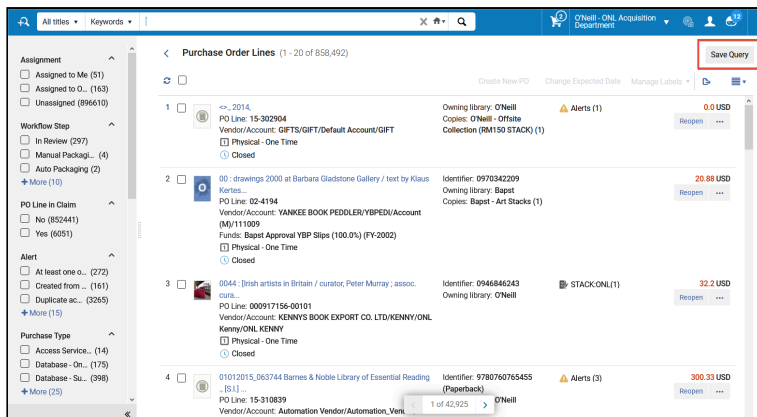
All titles ▾ Keywords ▾

2 O'Neill - ONL Acquisition Department ▾ 12

Assignment
Assigned to Me (51)
Assigned to O... (163)
Unassigned (896610)

Workflow Step
In Review (297)
Manual Packagi... (4)
Auto Packaging (2)
+ More (10)

PO Line in Claim
No (852441)
Yes (6051)

Alert
At least one o... (272)
Created from ... (161)
Duplicate ac... (3265)
+ More (15)

Purchase Type
Access Service... (14)
Database - On... (175)
Database - Su... (398)
+ More (25)

Purchase Order Lines (1 - 20 of 858,492)

Save Query

Create New PO Change Expected Date Manage Labels ▾

1 <>., 2014,
PO Line: 15-302904
Vendor/Account: GIFTS/GIFT/Default Account/GIFT
Physical - One Time
Closed
Owning library: O'Neill
Copies: O'Neill - Offsite Collection (RM150 STACK) (1)
Alerts (1)
0.0 USD
Reopen ···

2 00 : drawings 2000 at Barbara Gladstone Gallery / text by Klaus Kertes...
PO Line: 02-4194
Vendor/Account: YANKEE BOOK PEDDLER/YBPEDI/Account (M)/111009
Funds: Bapst Approval YBP Slips (100.0%) (FY-2002)
Physical - One Time
Closed
Identifier: 0970342209
Owning library: Bapst
Copies: Bapst - Art Stacks (1)
20.88 USD
Reopen ···

3 0044 : [Irish artists in Britain / curator, Peter Murray ; assoc. cura...
PO Line: 000917156-00101
Vendor/Account: KENNYS BOOK EXPORT CO. LTD/KENNY/ONL Kenny/ONL KENNY
Physical - One Time
Closed
Identifier: 0946846243
Owning library: O'Neill
STACK:ONL(1)
32.2 USD
Reopen ···

4 01012015_063744 Barnes & Noble Library of Essential Reading ., [S.l.] ...
PO Line: 15-310839
Vendor/Account: Automation Vendor/Automation_Vend
Identifier: 9780760765455 (Paperback)
O'Neill
Alerts (3)
300.33 USD
Reopen ···

1 of 42,925